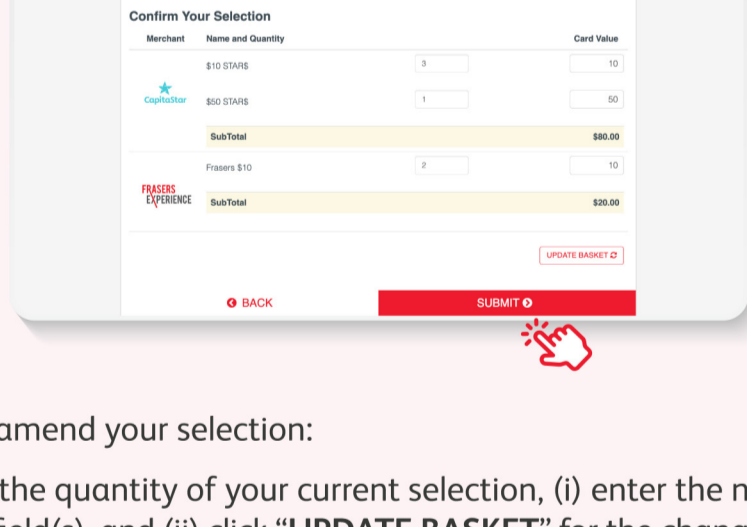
Confirm Your Selection

| Merchant | Name and Quantity | | Card Value |
|---|---|---|---|
| CapitaStar | \$10 STAR\$ | 3 | 10 |
| | \$50 STAR\$ | 1 | 50 |
| | SubTotal | | \$80.00 |
| FRASERS EXPERIENCE | Frasers \$10 | 2 | 10 |
| | SubTotal | | \$20.00 |

UPDATE BASKET

BACK

SUBMIT

amend your selection:

the quantity of your current selection, (i) enter the n

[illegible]